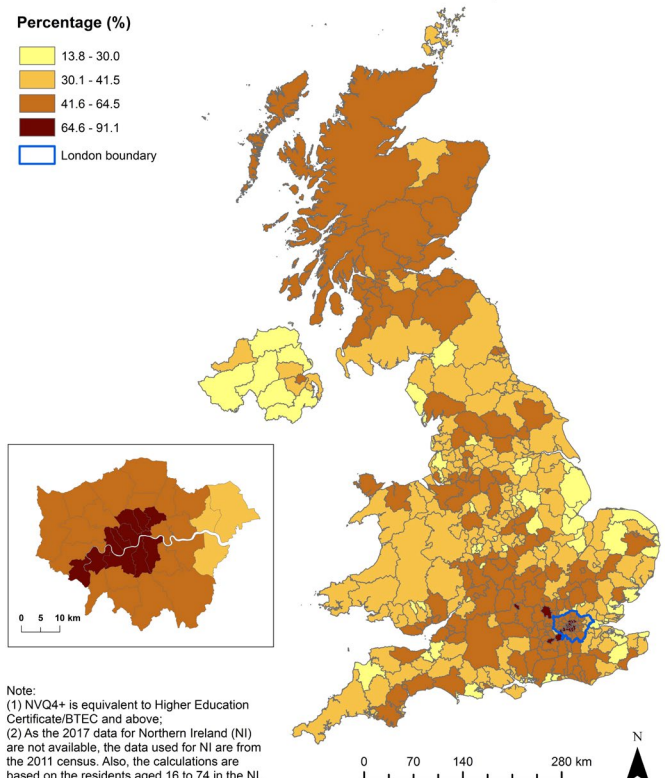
Percentage (%)

13.8 - 30.0

30.1 - 41.5

41.6 - 64.5

64.6 - 91.1

London boundary

0 5 10 km

Note:
(1) NVQ4+ is equivalent to Higher Education Certificate/BTEC and above;
(2) As the 2017 data for Northern Ireland (NI) are not available, the data used for NI are from the 2011 census. Also, the calculations are based on the residents aged 16 to 74 in the NI

0 70 140 280 km

N